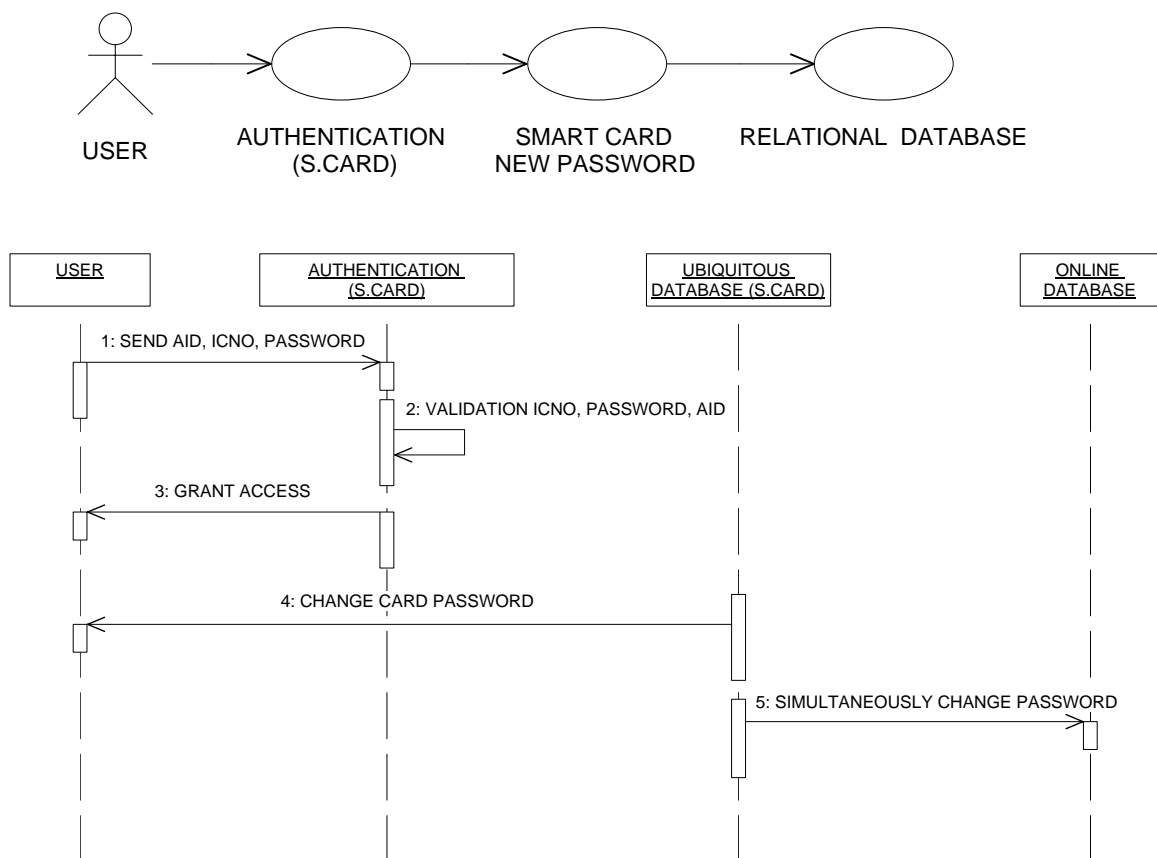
USER

AUTHENTICATION (S.CARD)

SMART CARD NEW PASSWORD

RELATIONAL DATABASE

USER

AUTHENTICATION (S.CARD)

UBIQUITOUS DATABASE (S.CARD)

ONLINE DATABASE

1: SEND AID, ICNO, PASSWORD

2: VALIDATION ICNO, PASSWORD, AID

3: GRANT ACCESS

4: CHANGE CARD PASSWORD

5: SIMULTANEOUSLY CHANGE PASSWORD